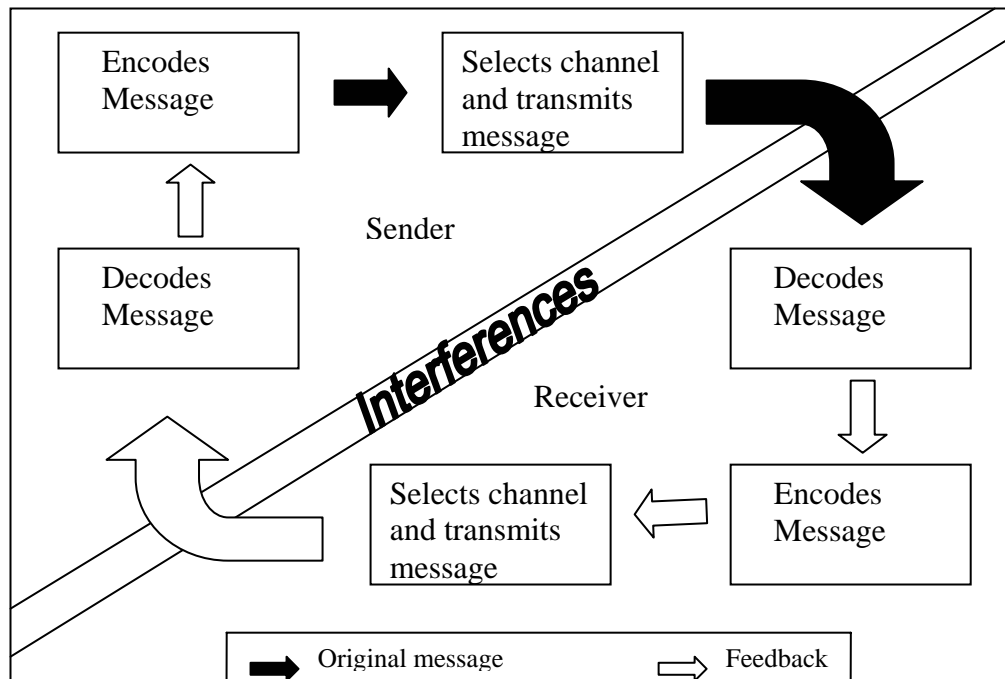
Encodes Message

Selects channel and transmits message

Sender

Decodes Message

Interferences

Decodes Message

Receiver

Selects channel and transmits message

Encodes Message

Original message

Feedback